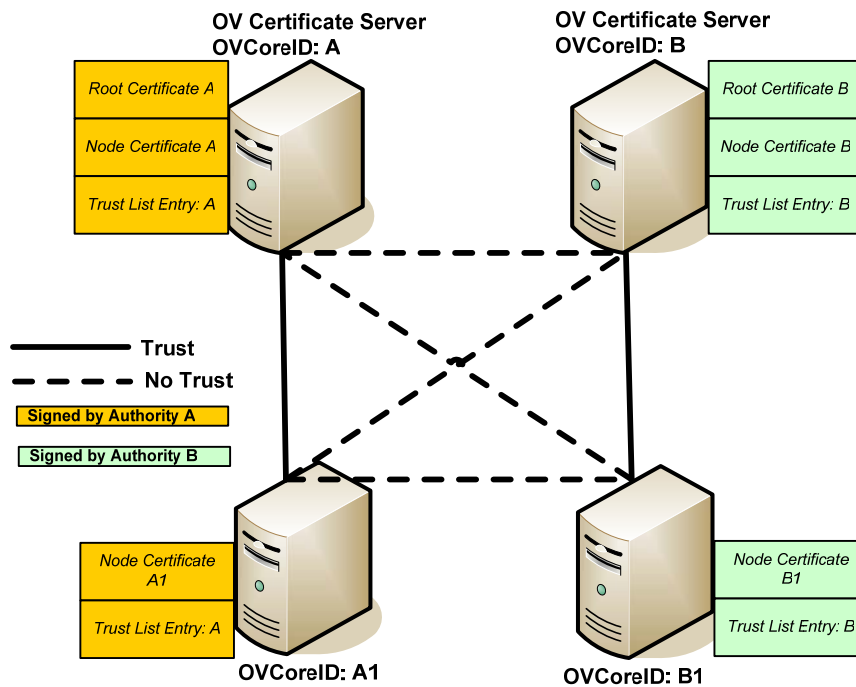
OV Certificate Server
OVCoreID: A

OV Certificate Server
OVCoreID: B

Root Certificate A
Node Certificate A
Trust List Entry: A

Root Certificate B
Node Certificate B
Trust List Entry: B

Trust
No Trust
Signed by Authority A
Signed by Authority B

Node Certificate A1
Trust List Entry: A

OVCoreID: A1

Node Certificate B1
Trust List Entry: B

OVCoreID: B1